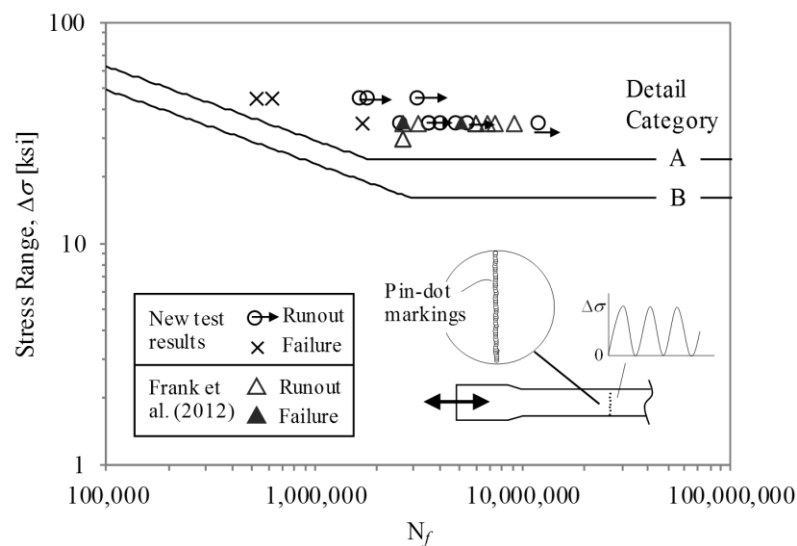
Stress Range, $\Delta\sigma$ [ksi]

100

10

1

100,000
1,000,000
10,000,000
100,000,000

$N_f$

Detail Category

A

B

Pin-dot markings

$\Delta\sigma$

0

New test results
Runout
Failure

Frank et al. (2012)
Runout
Failure